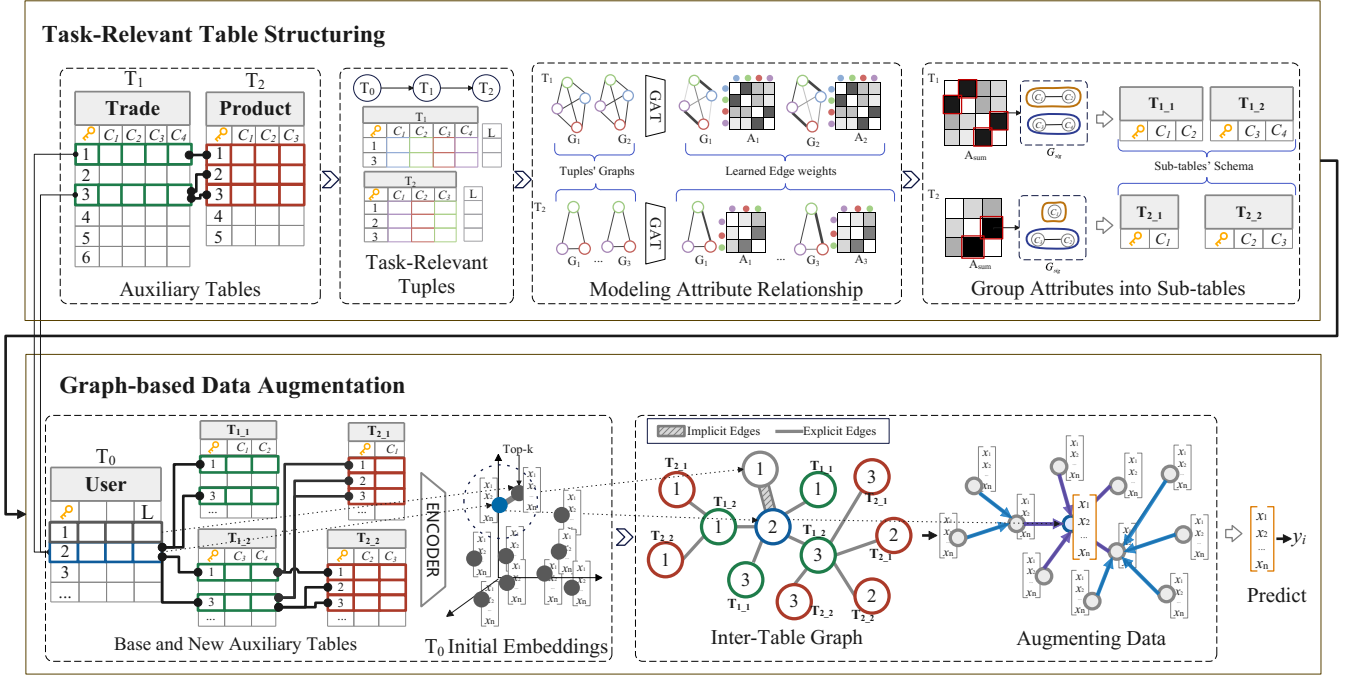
Task-Relevant Table Structuring

$T_1$ $T_2$

| Trade | | | | |
|---|---|---|---|---|
| | $C_1$ | $C_2$ | $C_3$ | $C_4$ |
| 1 | | | | |
| 2 | | | | |
| 3 | | | | |
| 4 | | | | |
| 5 | | | | |
| 6 | | | | |

| Product | | | |
|---|---|---|---|
| | $C_1$ | $C_2$ | $C_3$ |
| 1 | | | |
| 2 | | | |
| 3 | | | |
| 4 | | | |
| 5 | | | |

Auxiliary Tables

$T_0$ $T_1$ $T_2$

$T_1$ $C_1$ $C_2$ $C_3$ $C_4$ L 1 3

$T_2$ $C_1$ $C_2$ $C_3$ L 1 2 3

Task-Relevant Tuples

$T_1$ $G_1$ $G_2$ GAT $G_1$ $A_1$ $G_2$ $A_2$

Tuples' Graphs Learned Edge weights

$T_2$ $G_1$ ... $G_3$ GAT $G_1$ $A_1$ ... $G_3$ $A_3$

Modeling Attribute Relationship

$T_1$ $A_{sum}$ $G_{sg}$ $T_{1\_1}$ $C_1$ $C_2$ $T_{1\_2}$ $C_3$ $C_4$

Sub-tables' Schema

$T_2$ $A_{sum}$ $G_{sg}$ $T_{2\_1}$ $C_1$ $T_{2\_2}$ $C_2$ $C_3$

Group Attributes into Sub-tables

Graph-based Data Augmentation

$T_0$ User L 1 2 3 ...

$T_{1\_1}$ $C_1$ $C_2$ 1 3 ...

$T_{2\_1}$ $C_1$ 1 2 3

$T_{1\_2}$ $C_3$ $C_4$ 1 3 ...

$T_{2\_2}$ $C_2$ $C_3$ 1 2 3

Base and New Auxiliary Tables

ENCODER

Top-k

$x_1$ $x_2$ ... $x_n$

$T_0$ Initial Embeddings

Implicit Edges Explicit Edges

$T_{2\_1}$ 1 $T_{1\_1}$ 3 $T_{2\_1}$ 1 $T_{1\_2}$ 1 2 $T_{1\_2}$ 3 2 $T_{2\_1}$ $T_{2\_2}$ 1 3 $T_{1\_1}$ 3 $T_{2\_2}$ 2 $T_{2\_2}$

Inter-Table Graph

Augmenting Data

$x_1$ $x_2$ ... $x_n$ $y_i$

Predict